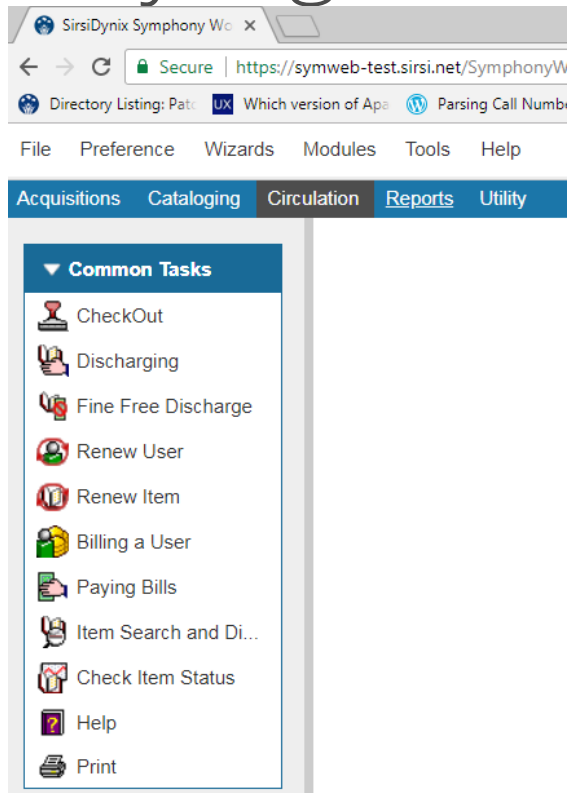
SirsiDynix Symphony Wo ×

Secure | https://symweb-test.sirsi.net/SymphonyW

Directory Listing: Patc | UX Which version of Apa | Parsing Call Numbe

File Preference Wizards Modules Tools Help

Acquisitions Cataloging Circulation Reports Utility

▼ Common Tasks

CheckOut

Discharging

Fine Free Discharge

Renew User

Renew Item

Billing a User

Paying Bills

Item Search and Di...

Check Item Status

Help

Print